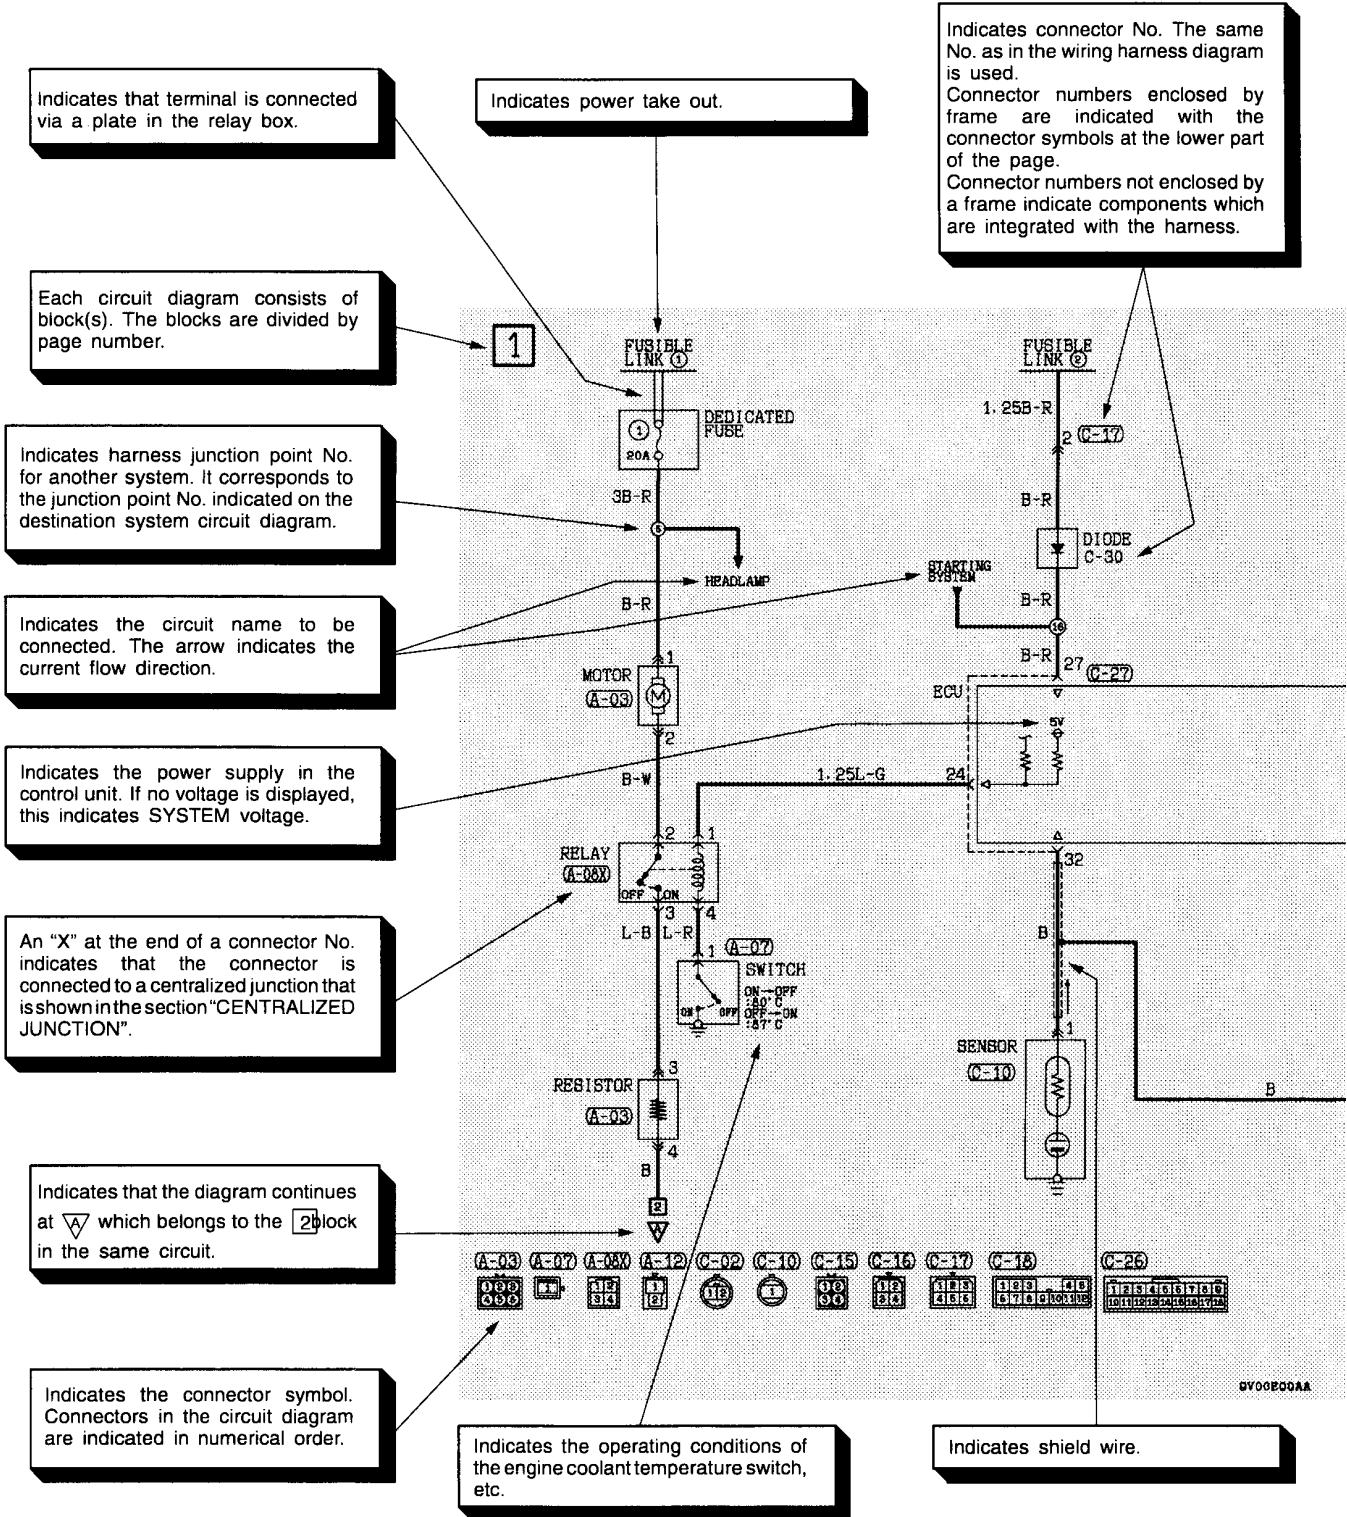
Indicates that terminal is connected via a plate in the relay box.

Indicates power take out.

Indicates connector No. The same No. as in the wiring harness diagram is used.
Connector numbers enclosed by frame are indicated with the connector symbols at the lower part of the page.
Connector numbers not enclosed by a frame indicate components which are integrated with the harness.

Each circuit diagram consists of block(s). The blocks are divided by page number.

1

FUSIBLE LINK ①

DEDICATED FUSE

①

20A

FUSIBLE LINK ②

1.25B-R

2 C-17

Indicates harness junction point No. for another system. It corresponds to the junction point No. indicated on the destination system circuit diagram.

3B-R

⑤

HEADLAMP

B-R

DIODE C-30

STARTING SYSTEM

B-R

⑯

Indicates the circuit name to be connected. The arrow indicates the current flow direction.

B-R

1

MOTOR A-03

B-R 27 C-27

ECU

5V

2

Indicates the power supply in the control unit. If no voltage is displayed, this indicates SYSTEM voltage.

B-W

1.25L-G

24

2 1

RELAY A-08X

OFF ON

3 4

32

An "X" at the end of a connector No. indicates that the connector is connected to a centralized junction that is shown in the section "CENTRALIZED JUNCTION".

L-B L-R

1 A-07

SWITCH

ON→OFF :80°C
OFF→ON :87°C

ON OFF

B

1

SENSOR C-10

RESISTOR A-03

3

4

B

B

Indicates that the diagram continues at A which belongs to the 2 block in the same circuit.

2

A

A-03 A-07 A-08X A-12 C-02 C-10 C-15 C-16 C-17 C-18 C-26

1 2 3 4 5 6 | 1 2 3 4 | 1 2 | 1 2 | 1 | 1 2 3 4 | 1 2 3 4 | 1 2 3 4 5 6 | 1 2 3 4 5 6 7 8 9 10 11 12 | 1 2 3 4 5 6 7 8 9 10 11 12 13 14 15 16 17 18

9V00E00AA

Indicates the connector symbol. Connectors in the circuit diagram are indicated in numerical order.

Indicates the operating conditions of the engine coolant temperature switch, etc.

Indicates shield wire.